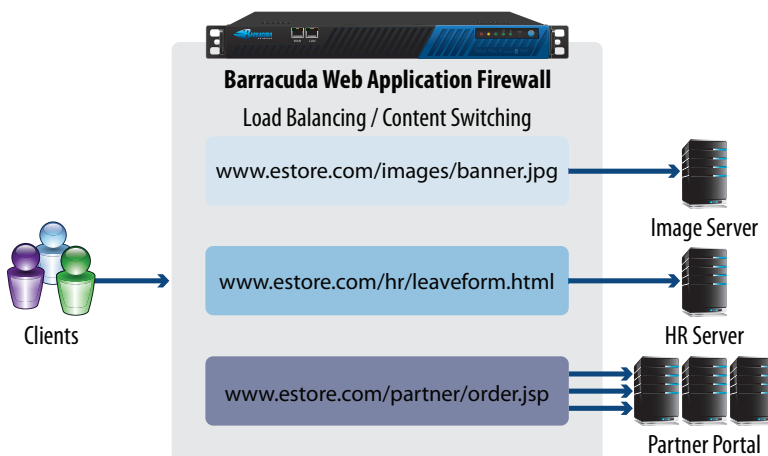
BARRACUDA

Barracuda Web Application Firewall

Load Balancing / Content Switching

www.estore.com/images/banner.jpg

Image Server

Clients

www.estore.com/hr/leaveform.html

HR Server

www.estore.com/partner/order.jsp

Partner Portal